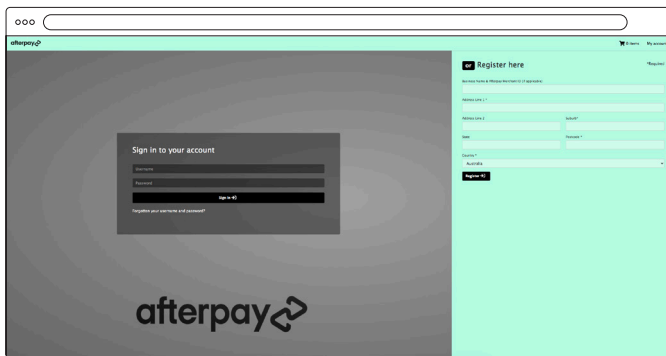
afterpay

0 items My account

Sign in to your account

Username

Password

Sign in

Forgotten your username and password?

or Register here

*Required

Business Name & Afterpay Merchant ID (if applicable)

Address Line 1 *

Address Line 2

Suburb*

State

Postcode *

Country *

Australia

Register

afterpay